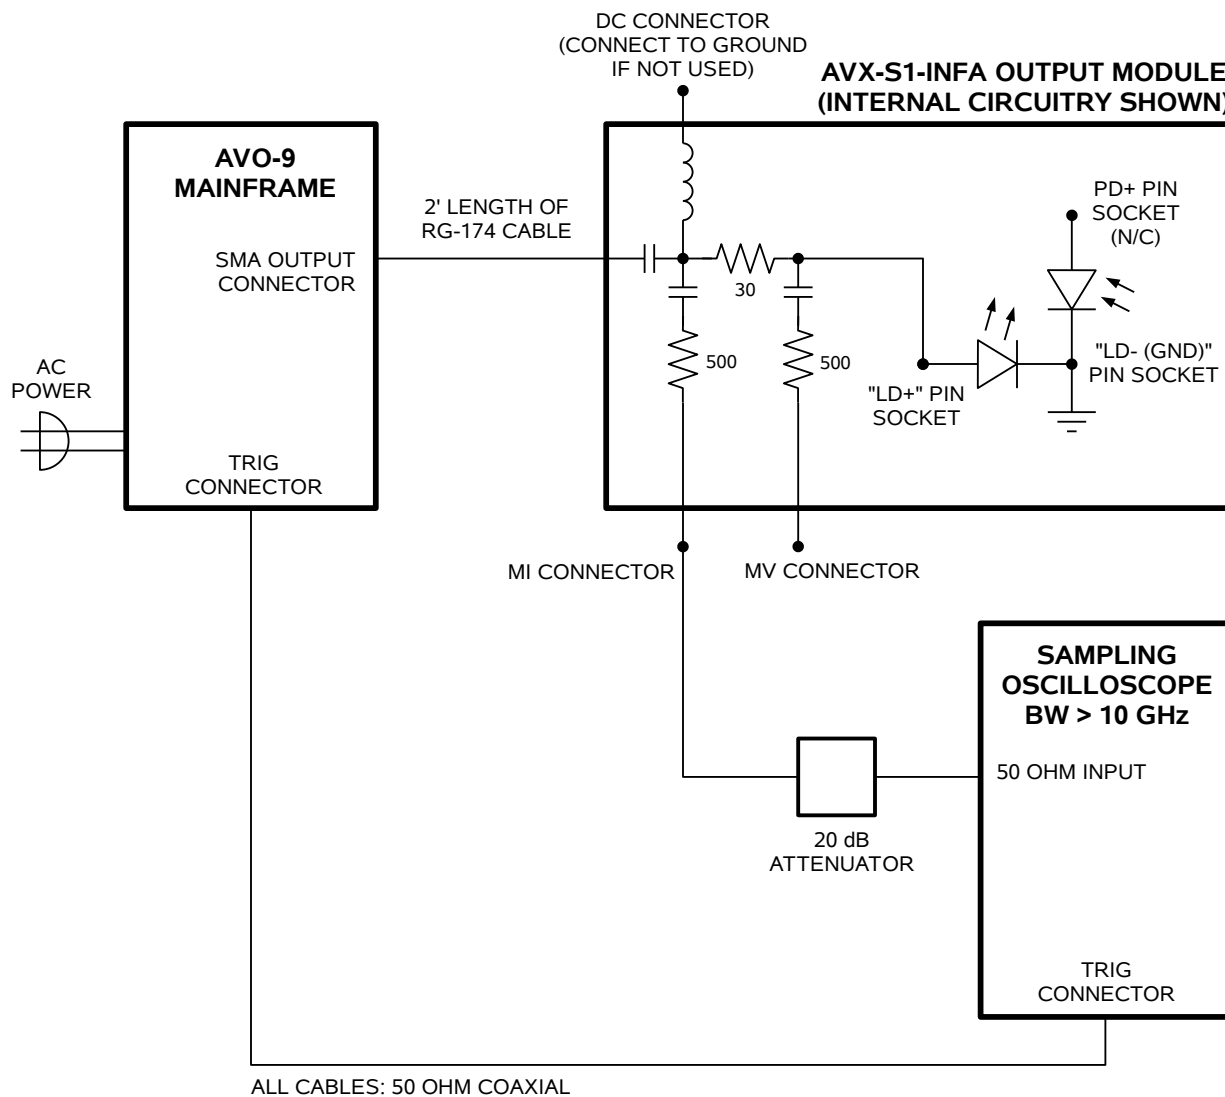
DC CONNECTOR
(CONNECT TO GROUND
IF NOT USED)

AVX-S1-INFA OUTPUT MODULE
(INTERNAL CIRCUITRY SHOWN)

AVO-9
MAINFRAME

SMA OUTPUT
CONNECTOR

2' LENGTH OF
RG-174 CABLE

30

500

500

PD+ PIN
SOCKET
(N/C)

"LD- (GND)"
PIN SOCKET

"LD+" PIN
SOCKET

AC
POWER

TRIG
CONNECTOR

MI CONNECTOR

MV CONNECTOR

SAMPLING
OSCILLOSCOPE
BW > 10 GHz

50 OHM INPUT

20 dB
ATTENUATOR

TRIG
CONNECTOR

ALL CABLES: 50 OHM COAXIAL